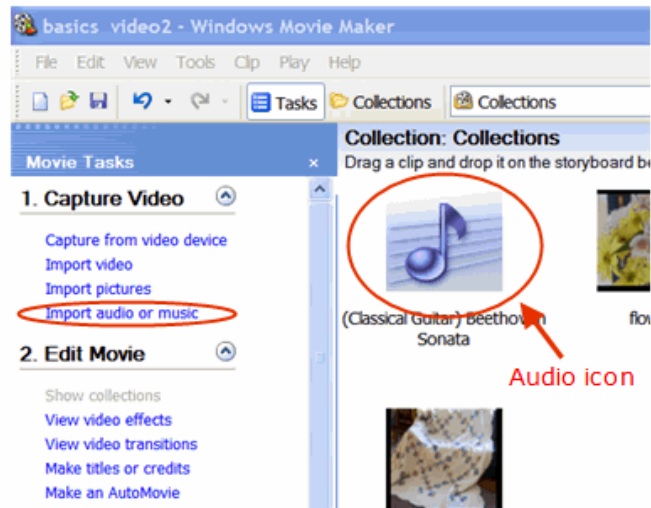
basics video2 - Windows Movie Maker

File Edit View Tools Clip Play Help

Tasks Collections Collections

Movie Tasks ×

1. Capture Video

Capture from video device
Import video
Import pictures
Import audio or music

2. Edit Movie

Show collections
View video effects
View video transitions
Make titles or credits
Make an AutoMovie

Collection: Collections
Drag a clip and drop it on the storyboard be

(Classical Guitar) Beethoven Sonata

flow

Audio icon